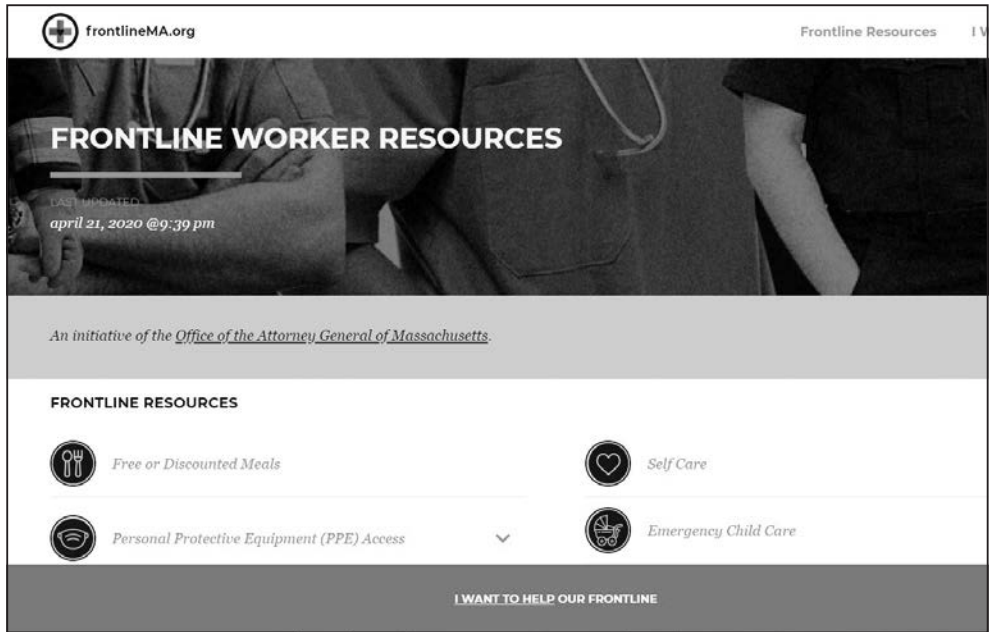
frontlineMA.org

Frontline Resources I V

FRONTLINE WORKER RESOURCES

LAST UPDATED
april 21, 2020 @9:39 pm

An initiative of the Office of the Attorney General of Massachusetts.

FRONTLINE RESOURCES

Free or Discounted Meals

Self Care

Personal Protective Equipment (PPE) Access

Emergency Child Care

I WANT TO HELP OUR FRONTLINE